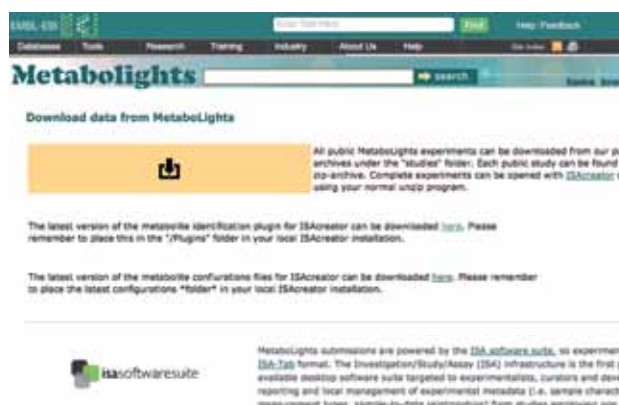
EMBL-EBI Enter Text Here Find Help Feedback

Databases Tools Research Training Industry About Us Help Site Index

Metabolights search

Download data from MetaboLights

All public MetaboLights experiments can be downloaded from our p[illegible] archives under the "studies" folder. Each public study can be found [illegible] zip-archive. Complete experiments can be opened with ISAcreator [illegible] using your normal unzip program.

The latest version of the metabolite identification plugin for ISAcreator can be downloaded here. Please remember to place this in the "/Plugins" folder in your local ISAcreator installation.

The latest version of the metabolite confurations files for ISAcreator can be downloaded here. Please remember to place the latest configurations *folder* in your local ISAcreator installation.

isasoftwaresuite

MetaboLights submissions are powered by the ISA software suite, so experimen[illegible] ISA-Tab format. The Investigation/Study/Assay (ISA) infrastructure is the first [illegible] available desktop software suite targeted to experimentalists, curators and dev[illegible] reporting and local management of experimental metadata (i.e. sample charact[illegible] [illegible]